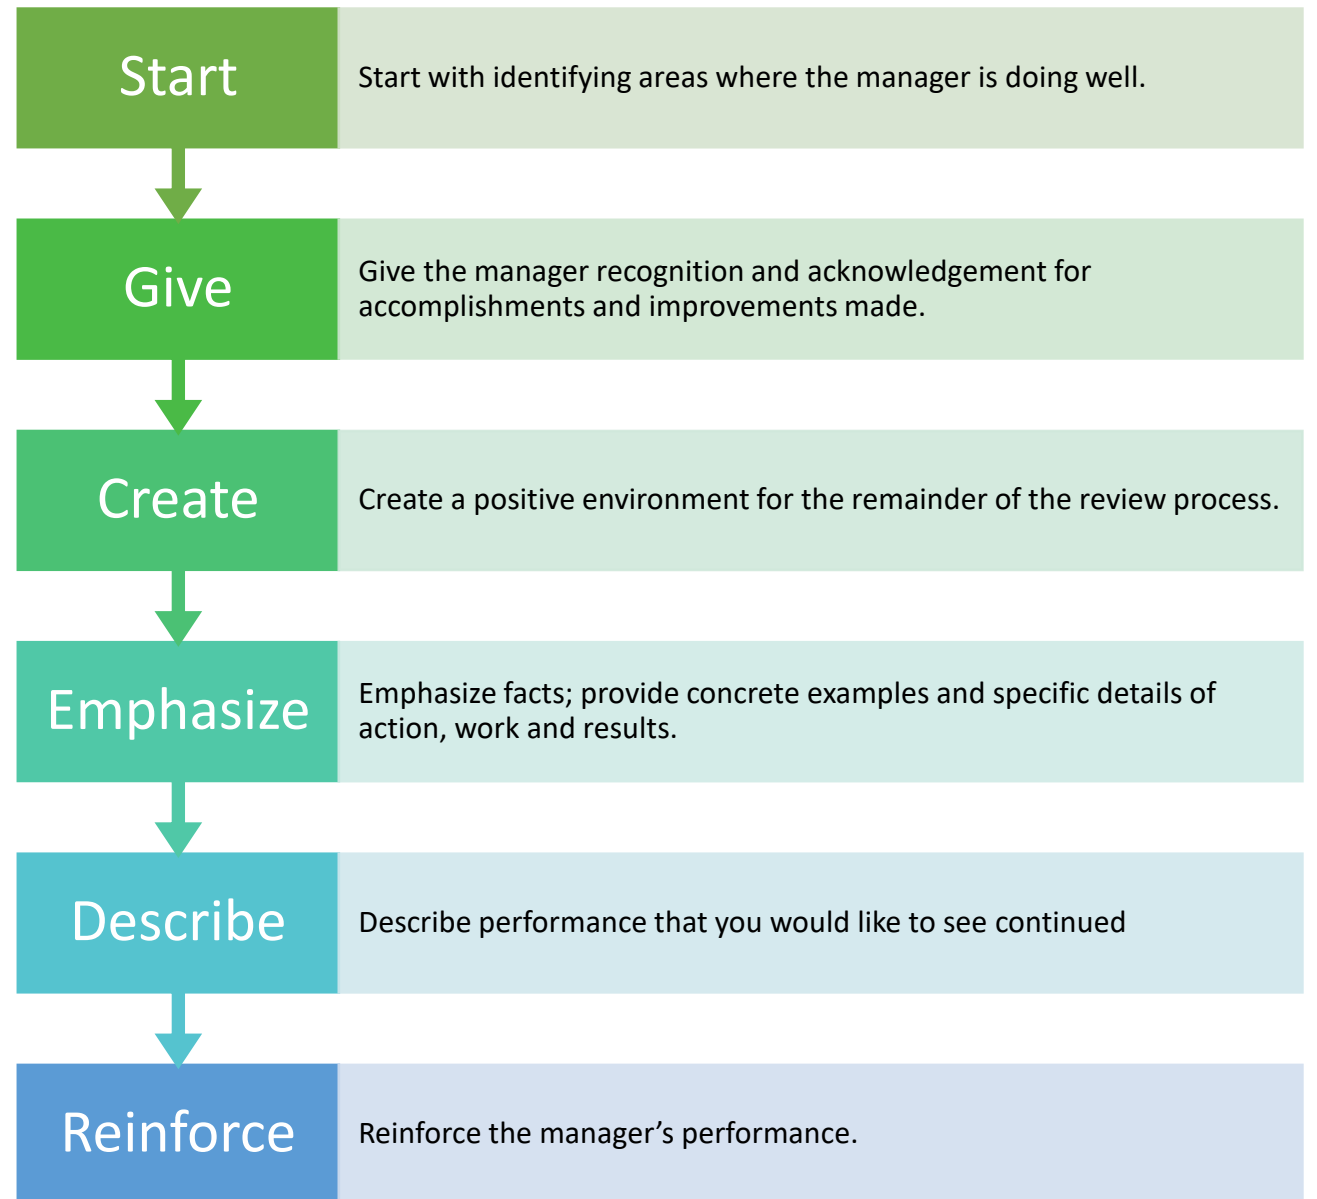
Start

Start with identifying areas where the manager is doing well.

Give

Give the manager recognition and acknowledgement for accomplishments and improvements made.

Create

Create a positive environment for the remainder of the review process.

Emphasize

Emphasize facts; provide concrete examples and specific details of action, work and results.

Describe

Describe performance that you would like to see continued

Reinforce

Reinforce the manager’s performance.